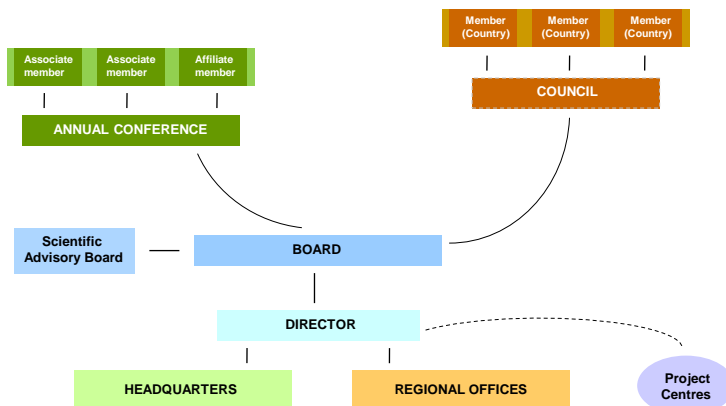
Member (Country)

Member (Country)

Member (Country)

Associate member

Associate member

Affiliate member

COUNCIL

ANNUAL CONFERENCE

Scientific Advisory Board

BOARD

DIRECTOR

HEADQUARTERS

REGIONAL OFFICES

Project Centres